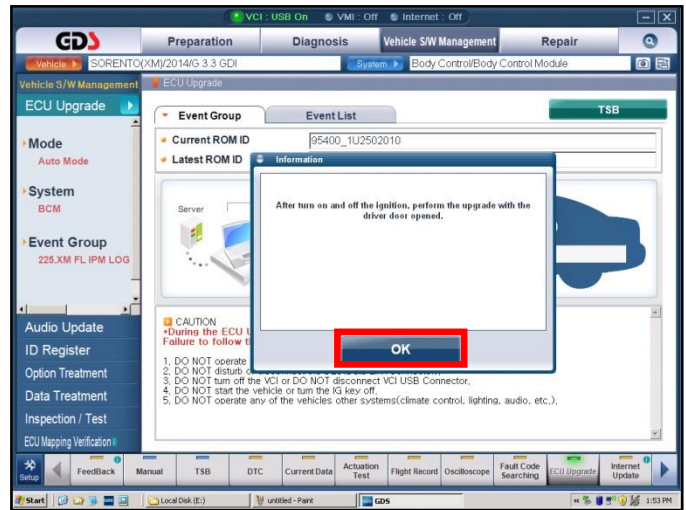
VCI : USB On  VMI : Off  Internet : Off

GDS  Preparation  Diagnosis  Vehicle S/W Management  Repair

Vehicle  SORENTO(XM)/2014/G 3.3 GDI  System  Body Control/Body Control Module

Vehicle S/W Management  ECU Upgrade

ECU Upgrade

Mode
Auto Mode

System
BCM

Event Group
225.XM FL IPM LOG

Event Group  Event List  TSB

Current ROM ID  95400_1U2502010
Latest ROM ID

Server

Information

After turn on and off the ignition, perform the upgrade with the driver door opened.

OK

CAUTION
•During the ECU U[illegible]
Failure to follow t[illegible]

1. DO NOT operate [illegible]
2. DO NOT disturb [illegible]
3. DO NOT turn off the VCI or DO NOT disconnect VCI USB Connector,
4. DO NOT start the vehicle or turn the IG key off,
5. DO NOT operate any of the vehicles other systems(climate control, lighting, audio, etc.),

Audio Update
ID Register
Option Treatment
Data Treatment
Inspection / Test
ECU Mapping Verification

Setup  FeedBack  Manual  TSB  DTC  Current Data  Actuation Test  Flight Record  Oscilloscope  Fault Code Searching  ECU Upgrade  Internet Update

Start  Local Disk (E:)  untitled - Paint  GDS  1:53 PM